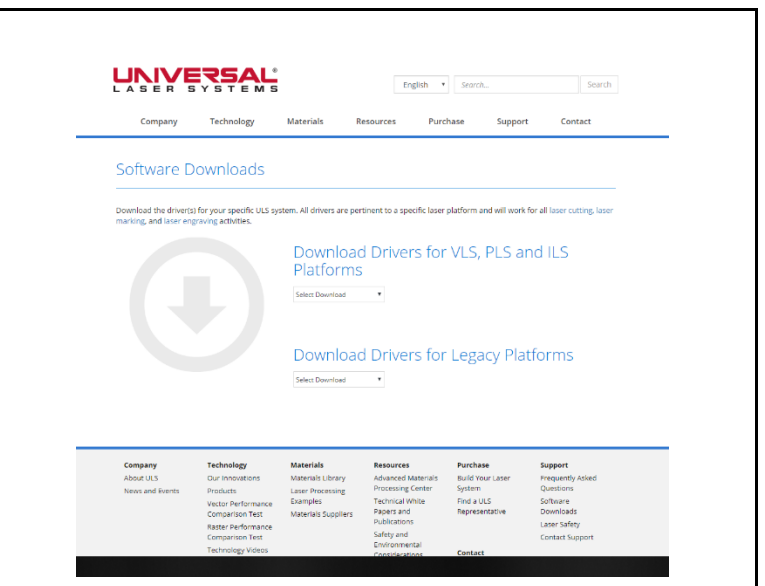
UNIVERSAL®
LASER SYSTEMS

English ▾ Search... Search

Company Technology Materials Resources Purchase Support Contact

Software Downloads

Download the driver(s) for your specific ULS system. All drivers are pertinent to a specific laser platform and will work for all laser cutting, laser marking, and laser engraving activities.

Download Drivers for VLS, PLS and ILS Platforms

Select Download ▾

Download Drivers for Legacy Platforms

Select Download ▾

Company
About ULS
News and Events

Technology
Our Innovations
Products
Vector Performance Comparison Test
Raster Performance Comparison Test
Technology Videos

Materials
Materials Library
Laser Processing Examples
Materials Suppliers

Resources
Advanced Materials Processing Center
Technical White Papers and Publications
Safety and Environmental Considerations

Purchase
Build Your Laser System
Find a ULS Representative

Contact

Support
Frequently Asked Questions
Software Downloads
Laser Safety
Contact Support